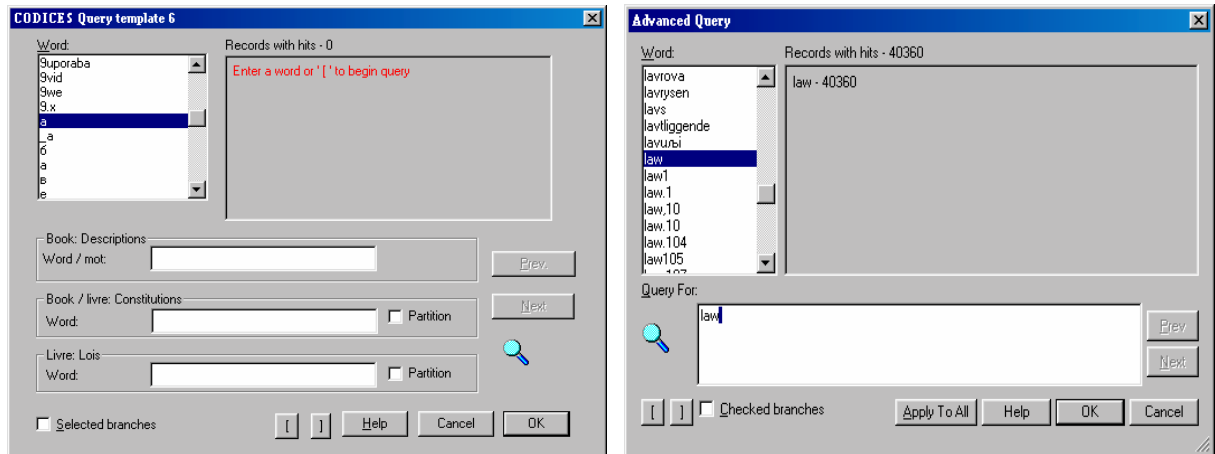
CODICES Query template 6

Word:
9uporaba
9vid
9we
9.x
a
_a
б
a
в
e

Records with hits - 0

Enter a word or ' [ ' to begin query

Book: Descriptions
Word / mot:

Prev.

Book / livre: Constitutions
Word:
Partition

Next

Livre: Lois
Word:
Partition

Selected branches

[ ] Help Cancel OK

Advanced Query

Word:
lavrova
lavrysen
lavs
lavtliggende
lavиль
law
law1
law.1
law,10
law.10
law.104
law105

Records with hits - 40360

law - 40360

Query For:

law

Prev

Next

[ ] Checked branches

Apply To All Help OK Cancel